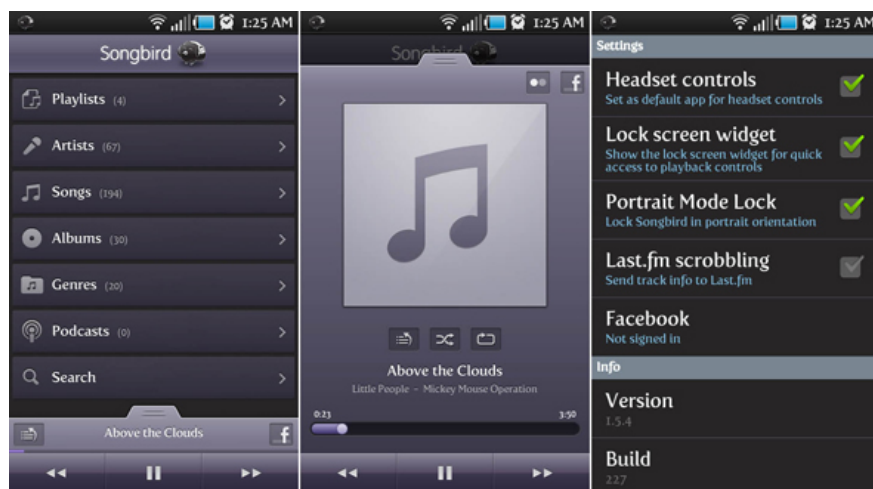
1:25 AM

Songbird

Playlists (4)

Artists (67)

Songs (194)

Albums (30)

Genres (20)

Podcasts (0)

Search

Above the Clouds

1:25 AM

Songbird

Above the Clouds

Little People – Mickey Mouse Operation

0:23

3:50

1:25 AM

Settings

Headset controls

Set as default app for headset controls

Lock screen widget

Show the lock screen widget for quick access to playback controls

Portrait Mode Lock

Lock Songbird in portrait orientation

Last.fm scrobbling

Send track info to Last.fm

Facebook

Not signed in

Info

Version

1.5.4

Build

227